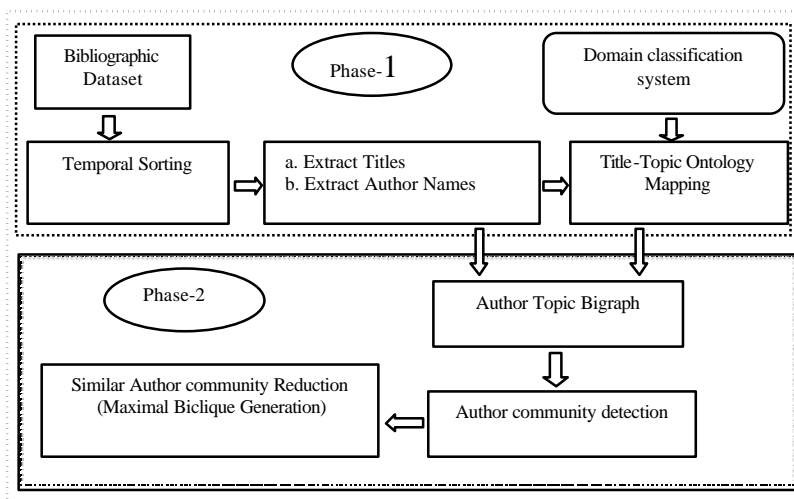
Bibliographic Dataset

Phase-1

Domain classification system

Temporal Sorting

a. Extract Titles
b. Extract Author Names

Title-Topic Ontology Mapping

Phase-2

Author Topic Bigraph

Similar Author community Reduction (Maximal Biclique Generation)

Author community detection